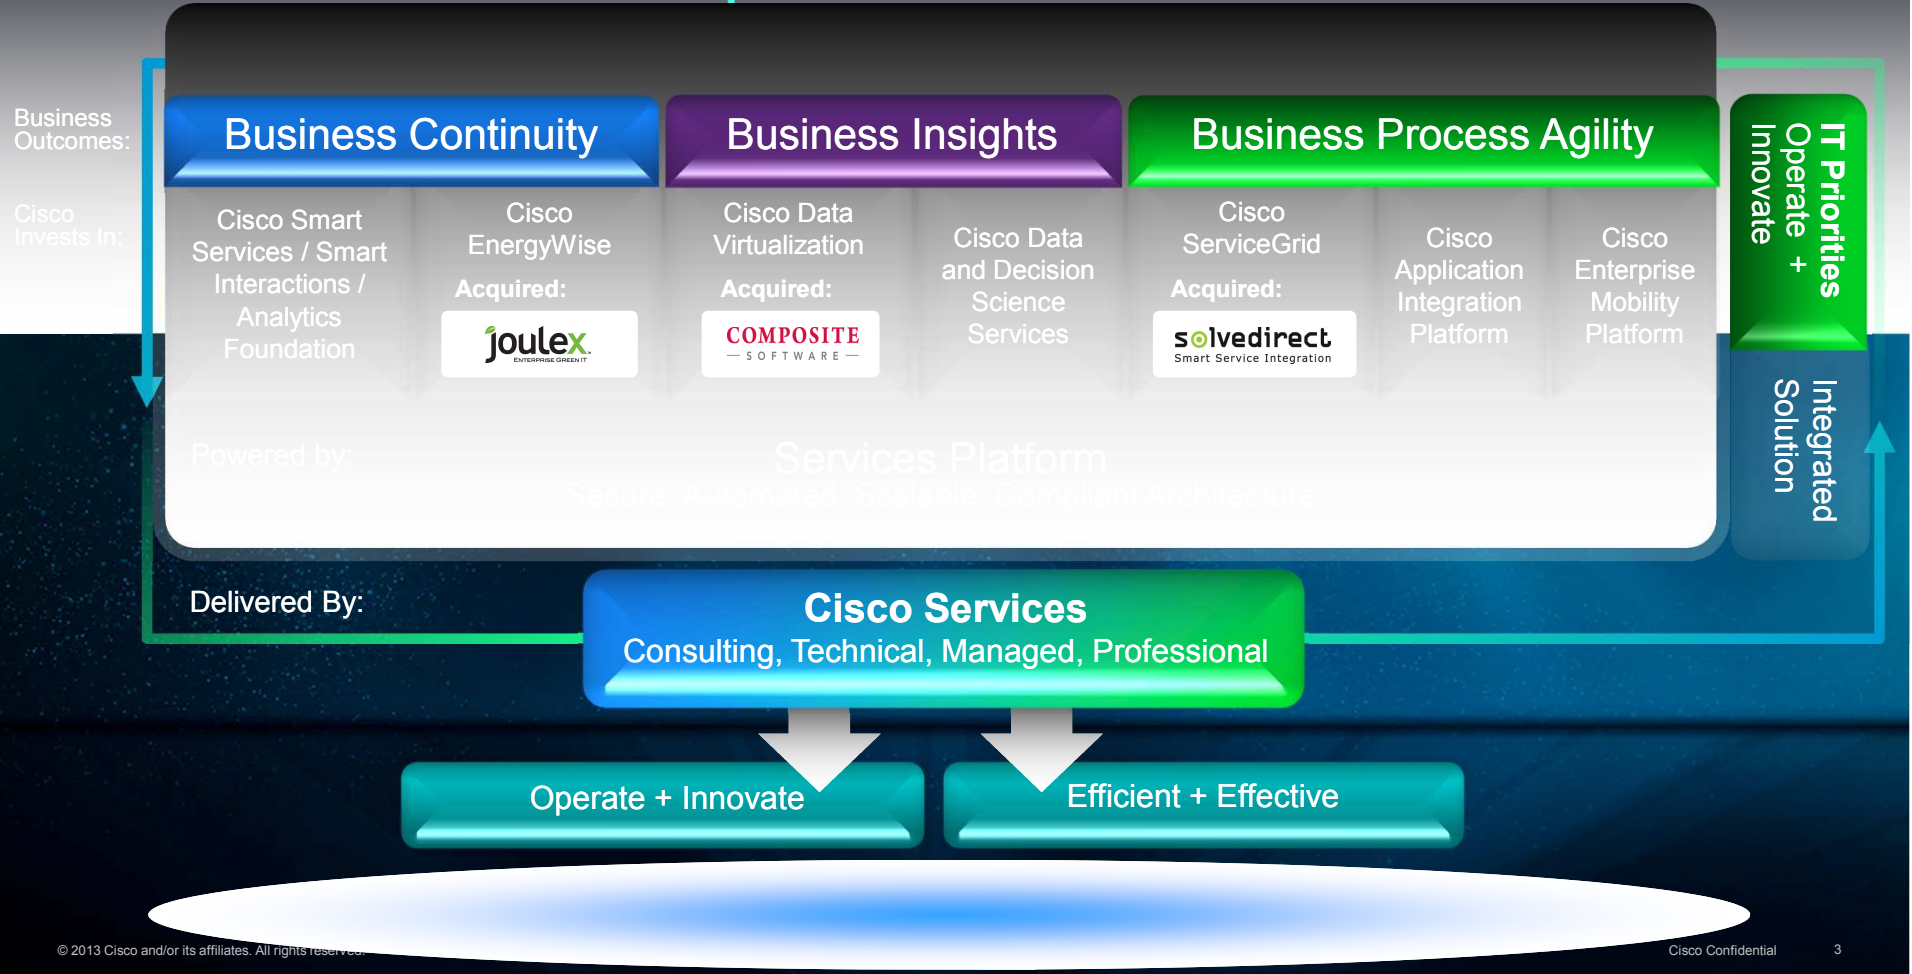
Business Outcomes:

Cisco Invests In:

Business Continuity

Business Insights

Business Process Agility

IT Priorities
Operate + Innovate

Cisco Smart Services / Smart Interactions / Analytics Foundation

Cisco EnergyWise
Acquired:
joulex
ENTERPRISE GREEN IT

Cisco Data Virtualization
Acquired:
COMPOSITE
SOFTWARE

Cisco Data and Decision Science Services

Cisco ServiceGrid
Acquired:
solvedirect
Smart Service Integration

Cisco Application Integration Platform

Cisco Enterprise Mobility Platform

Integrated Solution

Powered by:

Services Platform
Secure, Automated, Scalable, Compliant Architecture

Delivered By:

Cisco Services
Consulting, Technical, Managed, Professional

Operate + Innovate

Efficient + Effective

© 2013 Cisco and/or its affiliates. All rights reserved.

Cisco Confidential

3